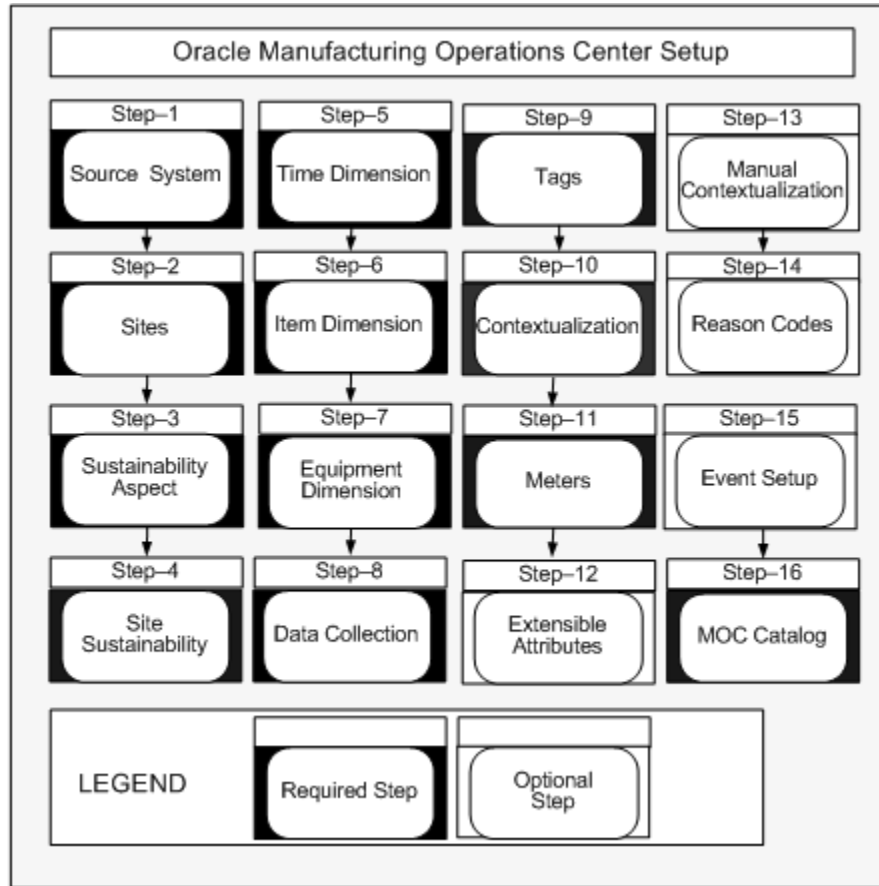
Oracle Manufacturing Operations Center Setup

Step–1
Source System

Step–2
Sites

Step–3
Sustainability Aspect

Step–4
Site Sustainability

Step–5
Time Dimension

Step–6
Item Dimension

Step–7
Equipment Dimension

Step–8
Data Collection

Step–9
Tags

Step–10
Contextualization

Step–11
Meters

Step–12
Extensible Attributes

Step–13
Manual Contextualization

Step–14
Reason Codes

Step–15
Event Setup

Step–16
MOC Catalog

LEGEND
Required Step
Optional Step